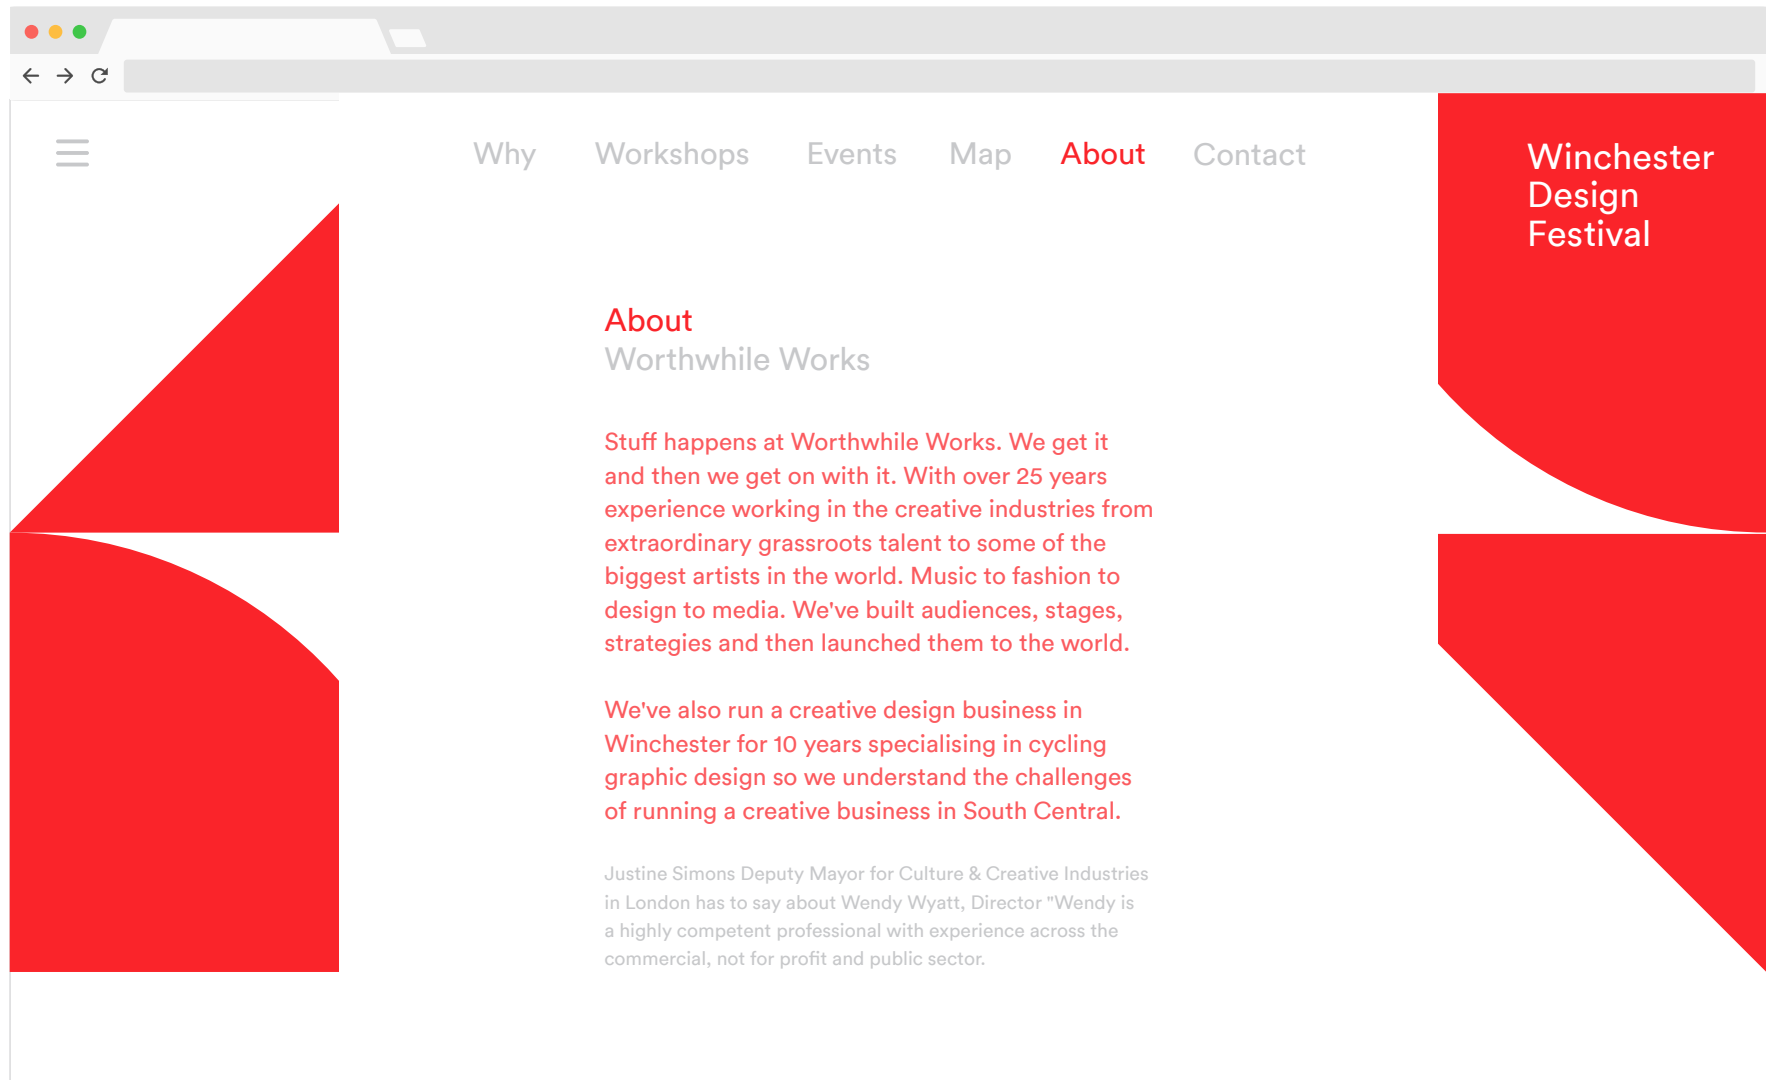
Why Workshops Events Map About Contact

Winchester Design Festival

About
Worthwhile Works

Stuff happens at Worthwhile Works. We get it and then we get on with it. With over 25 years experience working in the creative industries from extraordinary grassroots talent to some of the biggest artists in the world. Music to fashion to design to media. We've built audiences, stages, strategies and then launched them to the world.

We've also run a creative design business in Winchester for 10 years specialising in cycling graphic design so we understand the challenges of running a creative business in South Central.

Justine Simons Deputy Mayor for Culture & Creative Industries in London has to say about Wendy Wyatt, Director "Wendy is a highly competent professional with experience across the commercial, not for profit and public sector.